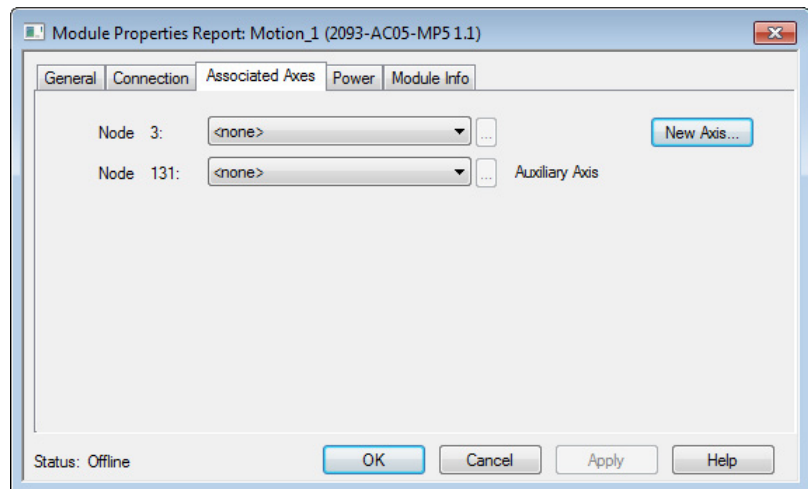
Module Properties Report: Motion_1 (2093-AC05-MP5 1.1)

General | Connection | Associated Axes | Power | Module Info

Node 3: <none> ...

New Axis...

Node 131: <none> ... Auxiliary Axis

Status: Offline

OK

Cancel

Apply

Help